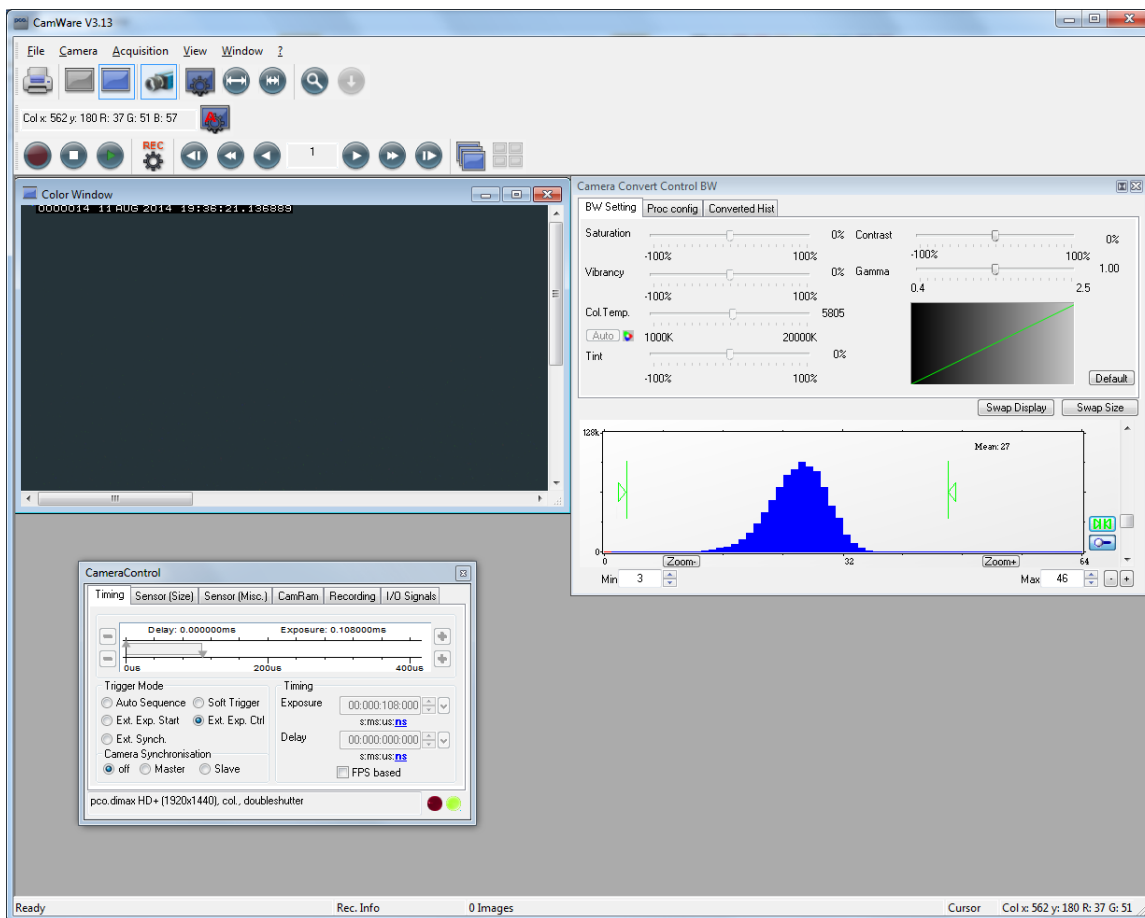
CamWare V3.13

File Camera Acquisition View Window ?

Col x: 562 y: 180 R: 37 G: 51 B: 57

REC

1

Color Window

0000014 11 AUG 2014 19:36:21.136889

Camera Convert Control BW

BW Setting | Proc config | Converted Hist

Saturation 0% -100% 100%
Vibrancy 0% -100% 100%
Col.Temp. 5805
Auto 1000K 20000K
Tint 0% -100% 100%

Contrast 0% -100% 100%
Gamma 1.00 0.4 2.5

Default

Swap Display Swap Size

128k
Mean: 27
0
0 32 64
Zoom- Zoom+
Min 3 Max 46

CameraControl

Timing | Sensor (Size) | Sensor (Misc.) | CamRam | Recording | I/O Signals

Delay: 0.000000ms Exposure: 0.108000ms
0us 200us 400us

Trigger Mode
Auto Sequence Soft Trigger
Ext. Exp. Start Ext. Exp. Ctrl
Ext. Synch.
Camera Synchronisation
off Master Slave

Timing
Exposure 00:000:108:000 s:ms:us:ns
Delay 00:000:000:000 s:ms:us:ns
FPS based

pco.dimax HD+ (1920x1440), col., doubleshutter

Ready Rec. Info 0 Images Cursor Col x: 562 y: 180 R: 37 G: 51